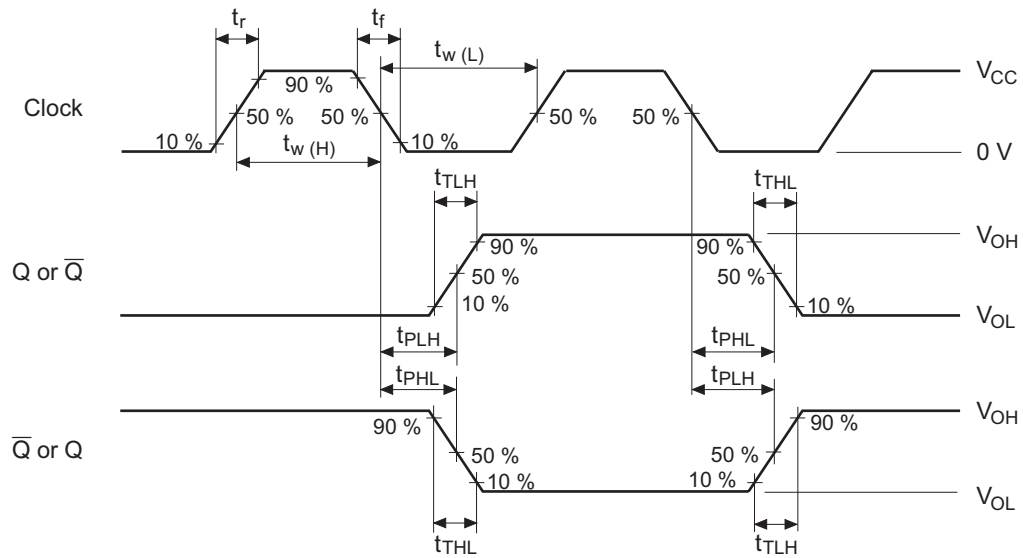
$t_r$
$t_f$
$t_{w\ (L)}$
90 %
Clock
10 %
50 %
50 %
10 %
50 %
50 %
$V_{CC}$
$t_{w\ (H)}$
0 V
$t_{TLH}$
$t_{THL}$
90 %
90 %
$V_{OH}$
Q or $\overline{Q}$
50 %
50 %
10 %
10 %
$V_{OL}$
$t_{PLH}$
$t_{PHL}$
$t_{PHL}$
$t_{PLH}$
$V_{OH}$
90 %
90 %
$\overline{Q}$ or Q
50 %
50 %
10 %
10 %
$V_{OL}$
$t_{THL}$
$t_{TLH}$